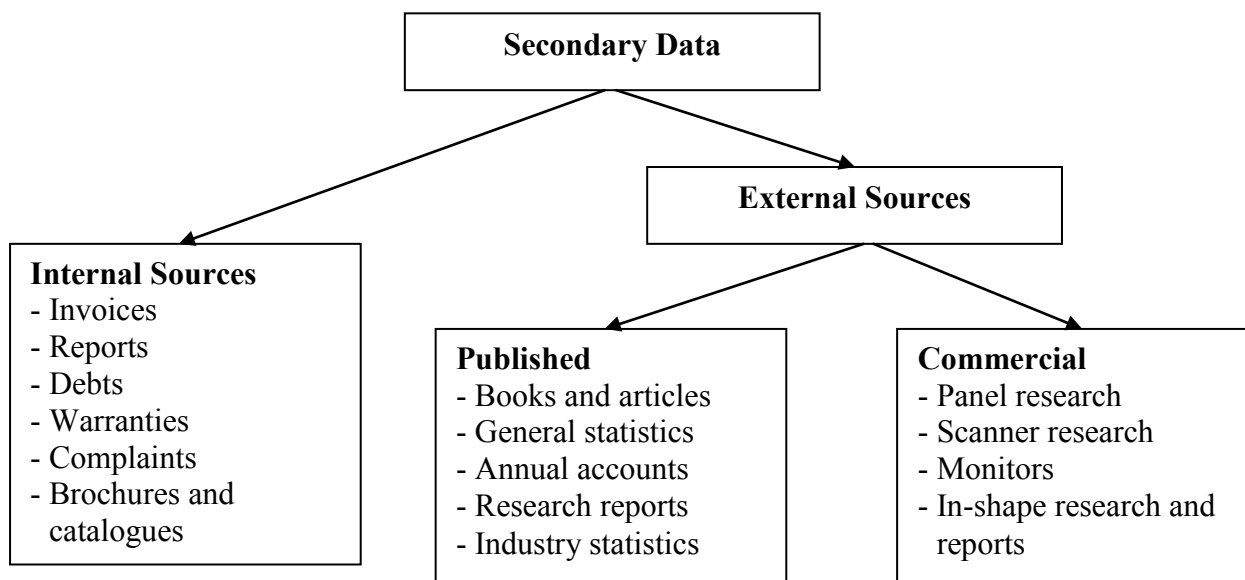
Secondary Data

External Sources

Internal Sources
- Invoices
- Reports
- Debts
- Warranties
- Complaints
- Brochures and catalogues

Published
- Books and articles
- General statistics
- Annual accounts
- Research reports
- Industry statistics

Commercial
- Panel research
- Scanner research
- Monitors
- In-shape research and reports